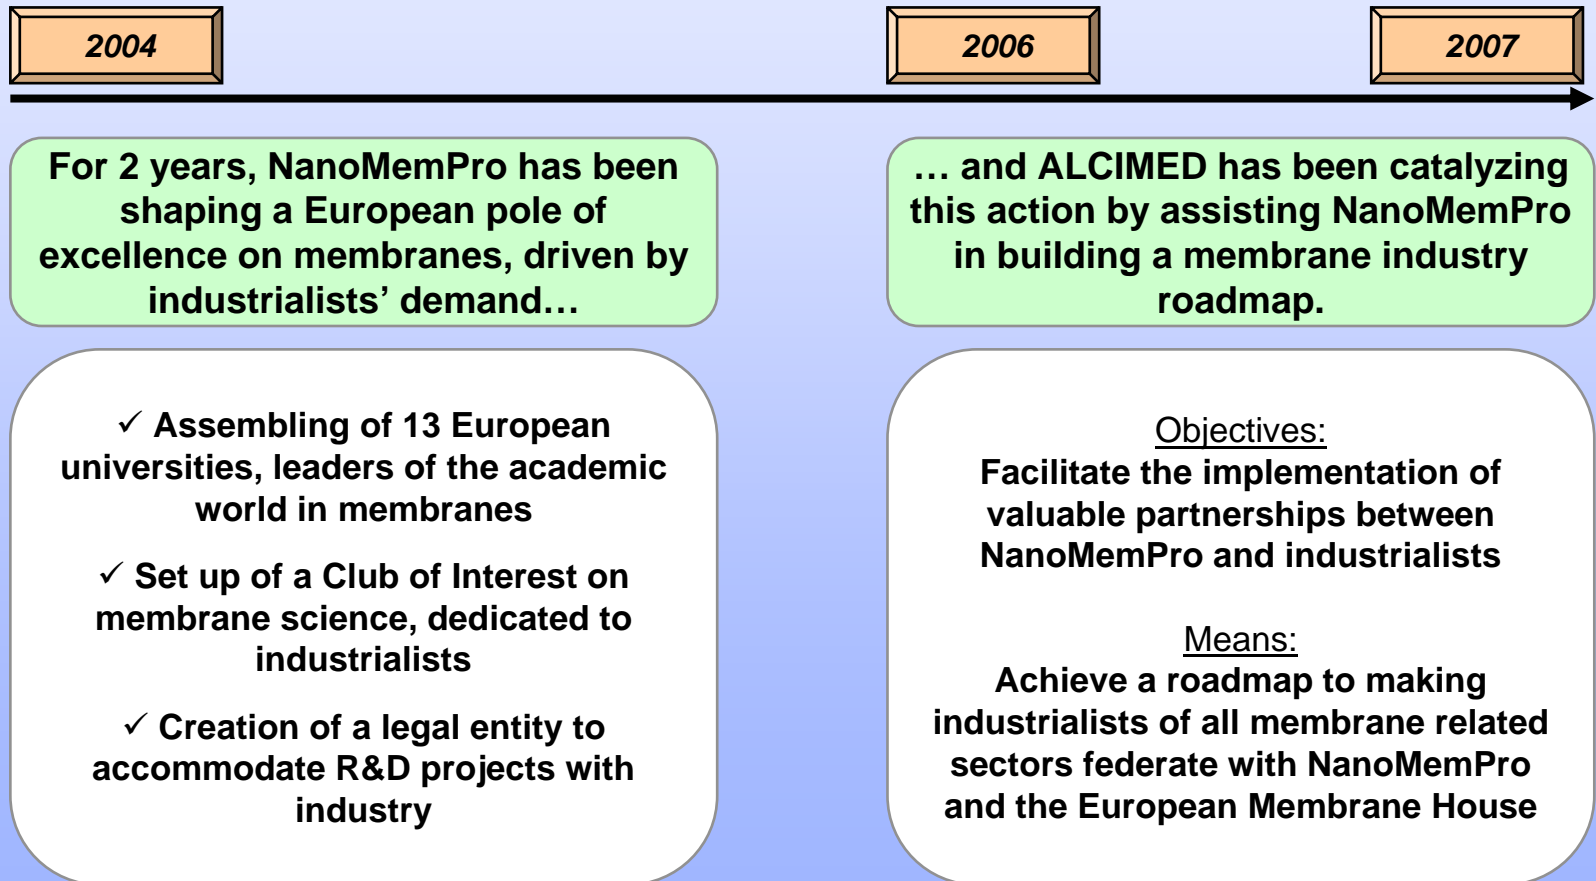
2004

2006

2007

For 2 years, NanoMemPro has been shaping a European pole of excellence on membranes, driven by industrialists’ demand…

… and ALCIMED has been catalyzing this action by assisting NanoMemPro in building a membrane industry roadmap.

✓ Assembling of 13 European universities, leaders of the academic world in membranes

✓ Set up of a Club of Interest on membrane science, dedicated to industrialists

✓ Creation of a legal entity to accommodate R&D projects with industry

Objectives:
Facilitate the implementation of valuable partnerships between NanoMemPro and industrialists

Means:
Achieve a roadmap to making industrialists of all membrane related sectors federate with NanoMemPro and the European Membrane House